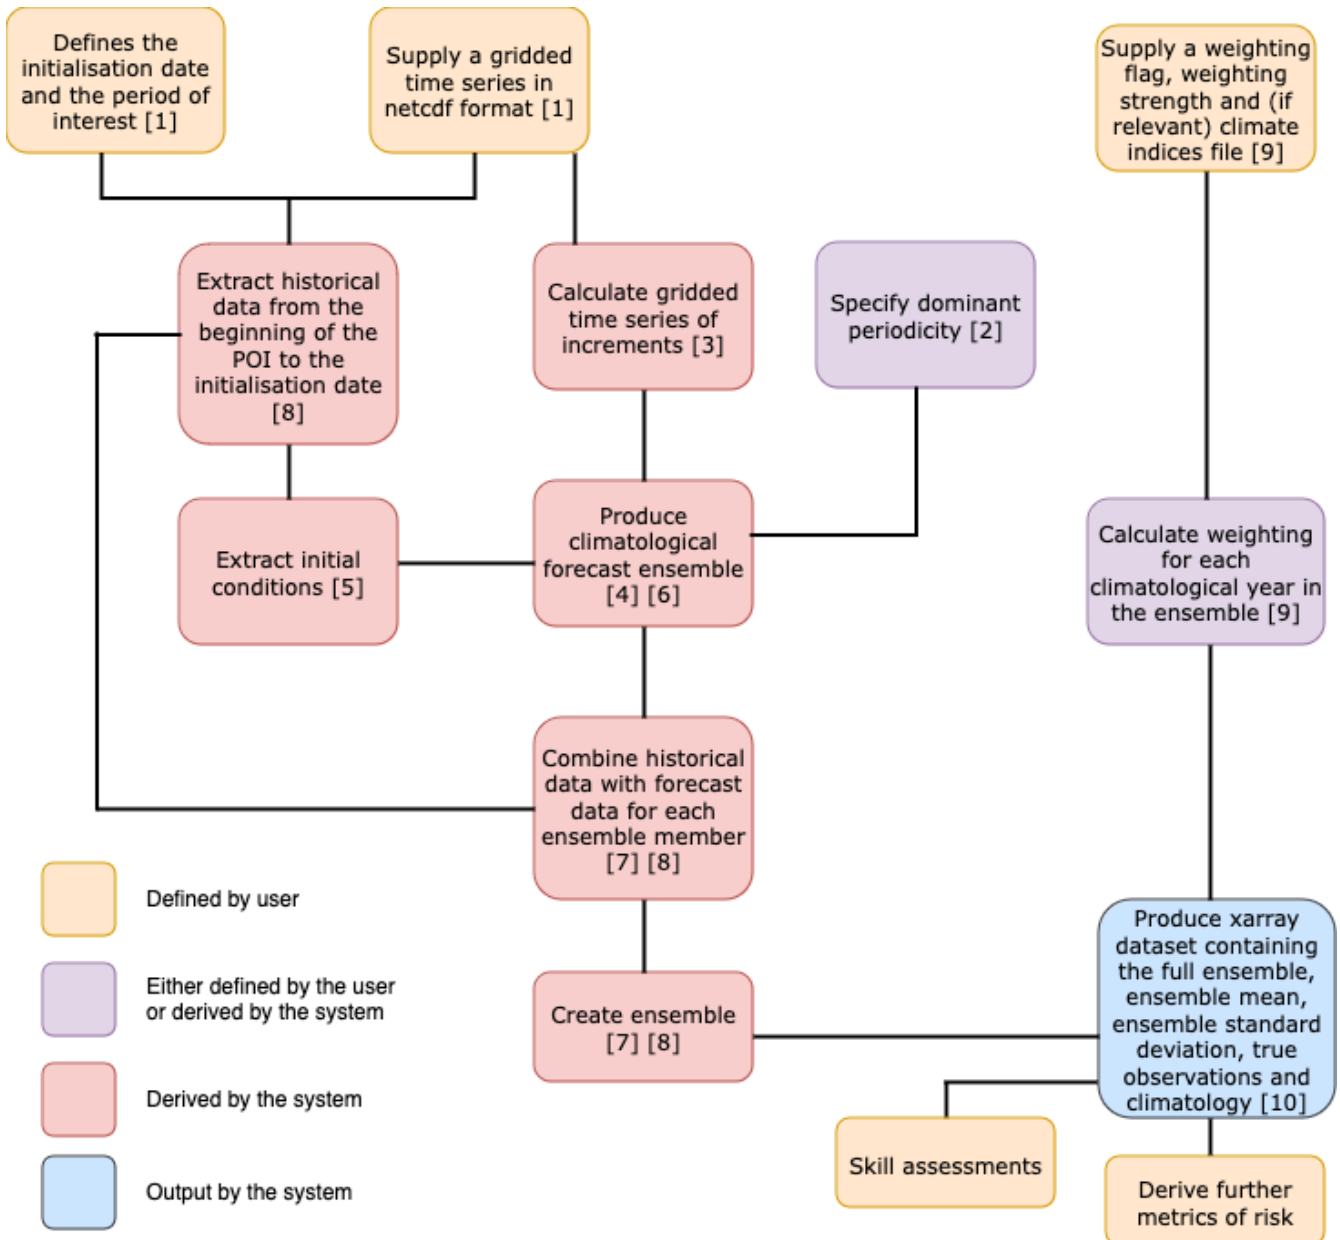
Defines the initialisation date and the period of interest [1]

Supply a gridded time series in netcdf format [1]

Supply a weighting flag, weighting strength and (if relevant) climate indices file [9]

Extract historical data from the beginning of the POI to the initialisation date [8]

Calculate gridded time series of increments [3]

Specify dominant periodicity [2]

Extract initial conditions [5]

Produce climatological forecast ensemble [4] [6]

Calculate weighting for each climatological year in the ensemble [9]

Combine historical data with forecast data for each ensemble member [7] [8]

Defined by user

Either defined by the user or derived by the system

Derived by the system

Output by the system

Create ensemble [7] [8]

Produce xarray dataset containing the full ensemble, ensemble mean, ensemble standard deviation, true observations and climatology [10]

Skill assessments

Derive further metrics of risk